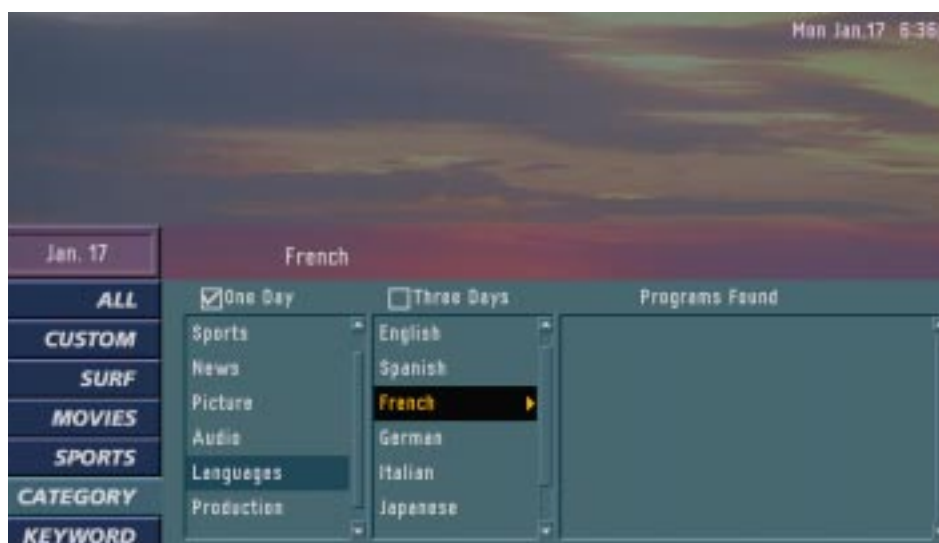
Mon Jan.17 6:36

Jan. 17

French

ALL
CUSTOM
SURF
MOVIES
SPORTS
CATEGORY
KEYWORD

One Day

Three Days

Programs Found

Sports
News
Picture
Audio
Languages
Production

English
Spanish
French
German
Italian
Japanese